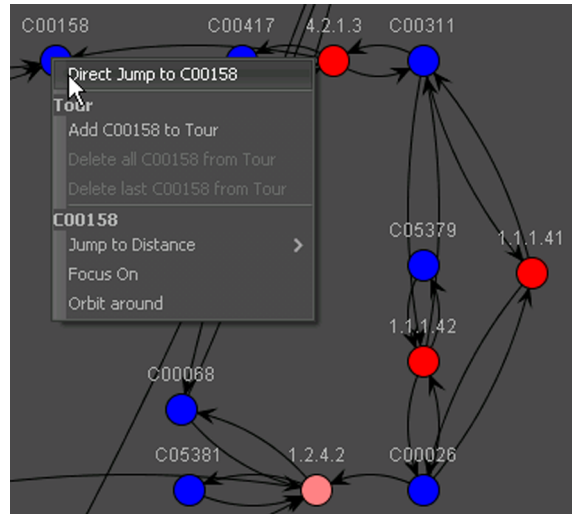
C00158
C00417
4.2.1.3
C00311

Direct Jump to C00158
Tour
Add C00158 to Tour
Delete all C00158 from Tour
Delete last C00158 from Tour
C00158
Jump to Distance
Focus On
Orbit around

C05379
1.1.1.41
1.1.1.42
C00068
C05381
1.2.4.2
C00026